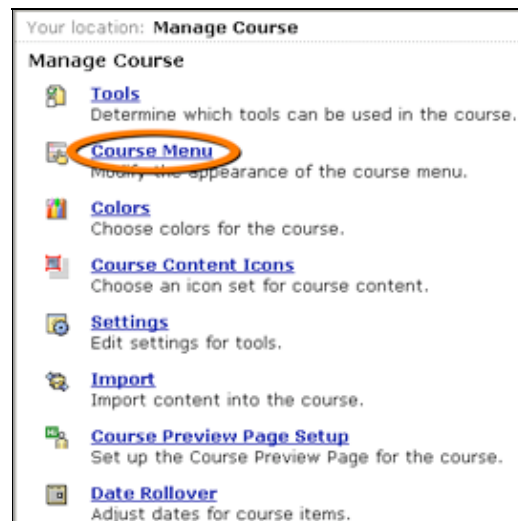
Your location: **Manage Course**

Manage Course

Tools
Determine which tools can be used in the course.

Course Menu
Modify the appearance of the course menu.

Colors
Choose colors for the course.

Course Content Icons
Choose an icon set for course content.

Settings
Edit settings for tools.

Import
Import content into the course.

Course Preview Page Setup
Set up the Course Preview Page for the course.

Date Rollover
Adjust dates for course items.